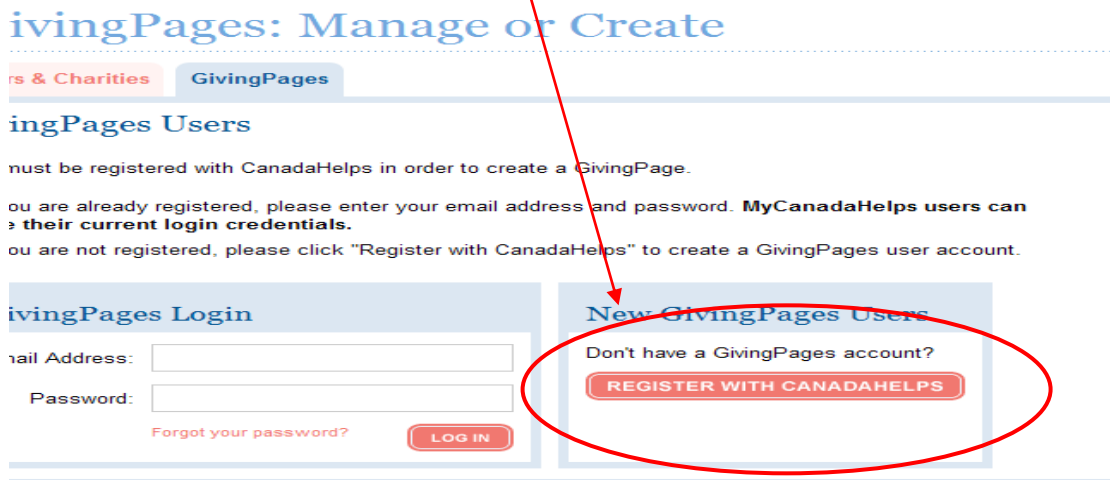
ivingPages: Manage or Create

rs & Charities GivingPages

ingPages Users

must be registered with CanadaHelps in order to create a GivingPage.

ou are already registered, please enter your email address and password. **MyCanadaHelps users can e their current login credentials.**
ou are not registered, please click "Register with CanadaHelps" to create a GivingPages user account.

ivingPages Login

nail Address:

Password:

Forgot your password?

LOG IN

New GivingPages Users

Don't have a GivingPages account?

REGISTER WITH CANADAHELPS